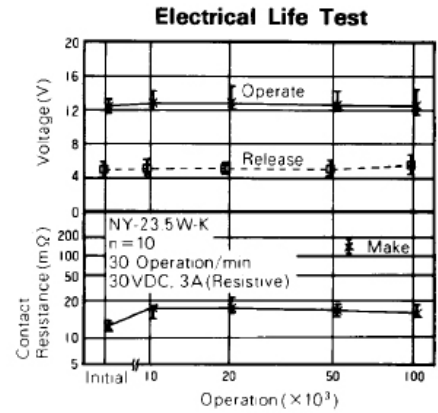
Electrical Life Test

20
16
12
8
4
0

Voltage (V)

Operate

Release

NY-23.5W-K
n = 10
30 Operation/min
30VDC, 3A(Resistive)

Make

200
100
50
20
10
5

Contact Resistance (mΩ)

Initial 10 20 50 100

Operation ($\times 10^3$)